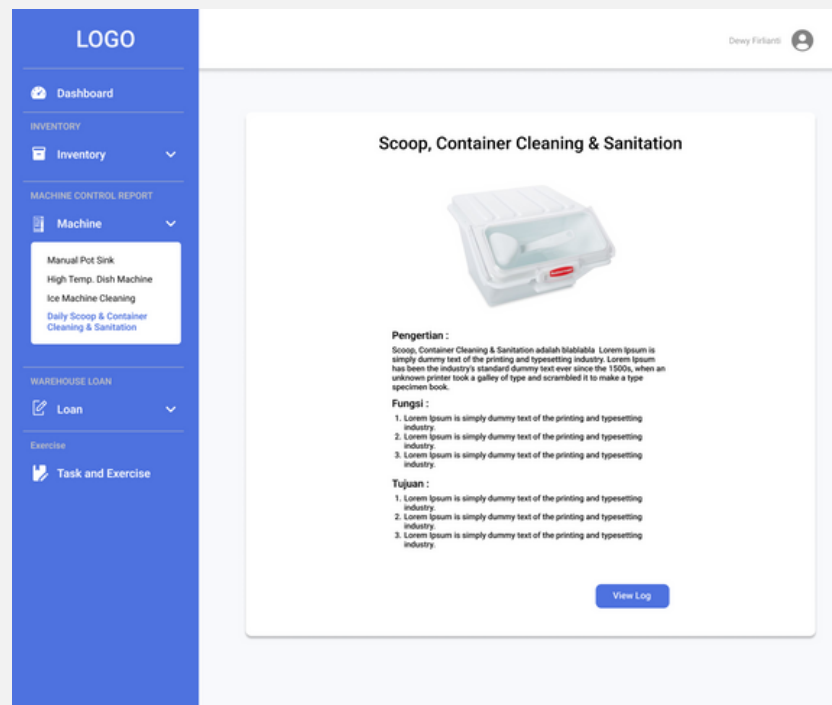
LOGO

Dashboard

INVENTORY

Inventory

MACHINE CONTROL REPORT

Machine

Manual Pot Sink
High Temp. Dish Machine
Ice Machine Cleaning
Daily Scoop & Container Cleaning & Sanitation

WAREHOUSE LOAN

Loan

Exercise

Task and Exercise

Dewy Firlianti

Scoop, Container Cleaning & Sanitation

Pengertian :
Scoop, Container Cleaning & Sanitation adalah blablabla Lorem Ipsum is simply dummy text of the printing and typesetting industry. Lorem Ipsum has been the industry's standard dummy text ever since the 1500s, when an unknown printer took a galley of type and scrambled it to make a type specimen book.

Fungsi :
1. Lorem Ipsum is simply dummy text of the printing and typesetting industry.
2. Lorem Ipsum is simply dummy text of the printing and typesetting industry.
3. Lorem Ipsum is simply dummy text of the printing and typesetting industry.

Tujuan :
1. Lorem Ipsum is simply dummy text of the printing and typesetting industry.
2. Lorem Ipsum is simply dummy text of the printing and typesetting industry.
3. Lorem Ipsum is simply dummy text of the printing and typesetting industry.

View Log